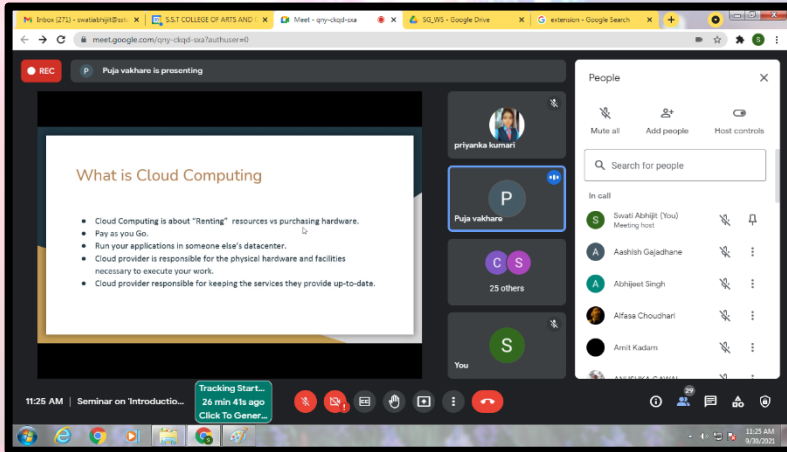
Inbox (271) - swatiabhijit@sst
S.S.T COLLEGE OF ARTS AND C
Meet - qny-ckqd-sxa
SG_WS - Google Drive
extension - Google Search

meet.google.com/qny-ckqd-sxa?authuser=0

REC
Puja vakhare is presenting

What is Cloud Computing

- Cloud Computing is about "Renting" resources vs purchasing hardware.
- Pay as you Go.
- Run your applications in someone else's datacenter.
- Cloud provider is responsible for the physical hardware and facilities necessary to execute your work.
- Cloud provider responsible for keeping the services they provide up-to-date.

priyanka kumari
P
Puja vakhare
C S
25 others
S
You

People
Mute all
Add people
Host controls
Search for people
In call
S Swati Abhijit (You) Meeting host
A Aashish Gajadhane
A Abhijeet Singh
Alfasa Choudhari
Amit Kadam
ANUSHKA GAWAI

11:25 AM | Seminar on 'Introductio...
Tracking Start... 26 min 41s ago Click To Gener...
29

11:25 AM
9/30/2021